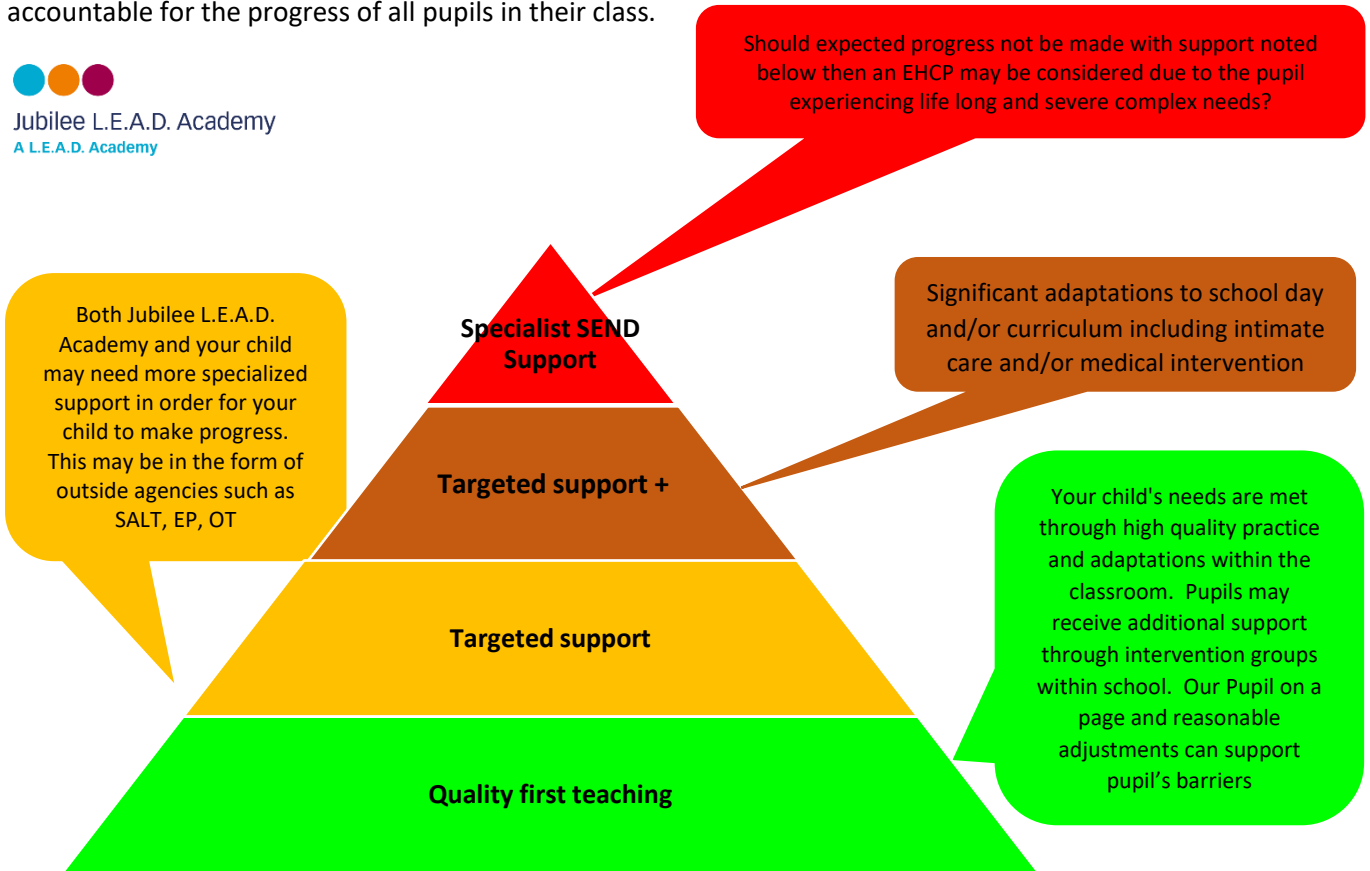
accountable for the progress of all pupils in their class.

Jubilee L.E.A.D. Academy
A L.E.A.D. Academy

Should expected progress not be made with support noted below then an EHCP may be considered due to the pupil experiencing life long and severe complex needs?

Both Jubilee L.E.A.D. Academy and your child may need more specialized support in order for your child to make progress. This may be in the form of outside agencies such as SALT, EP, OT

Specialist SEND Support

Significant adaptations to school day and/or curriculum including intimate care and/or medical intervention

Targeted support +

Your child's needs are met through high quality practice and adaptations within the classroom. Pupils may receive additional support through intervention groups within school. Our Pupil on a page and reasonable adjustments can support pupil's barriers

Targeted support

Quality first teaching